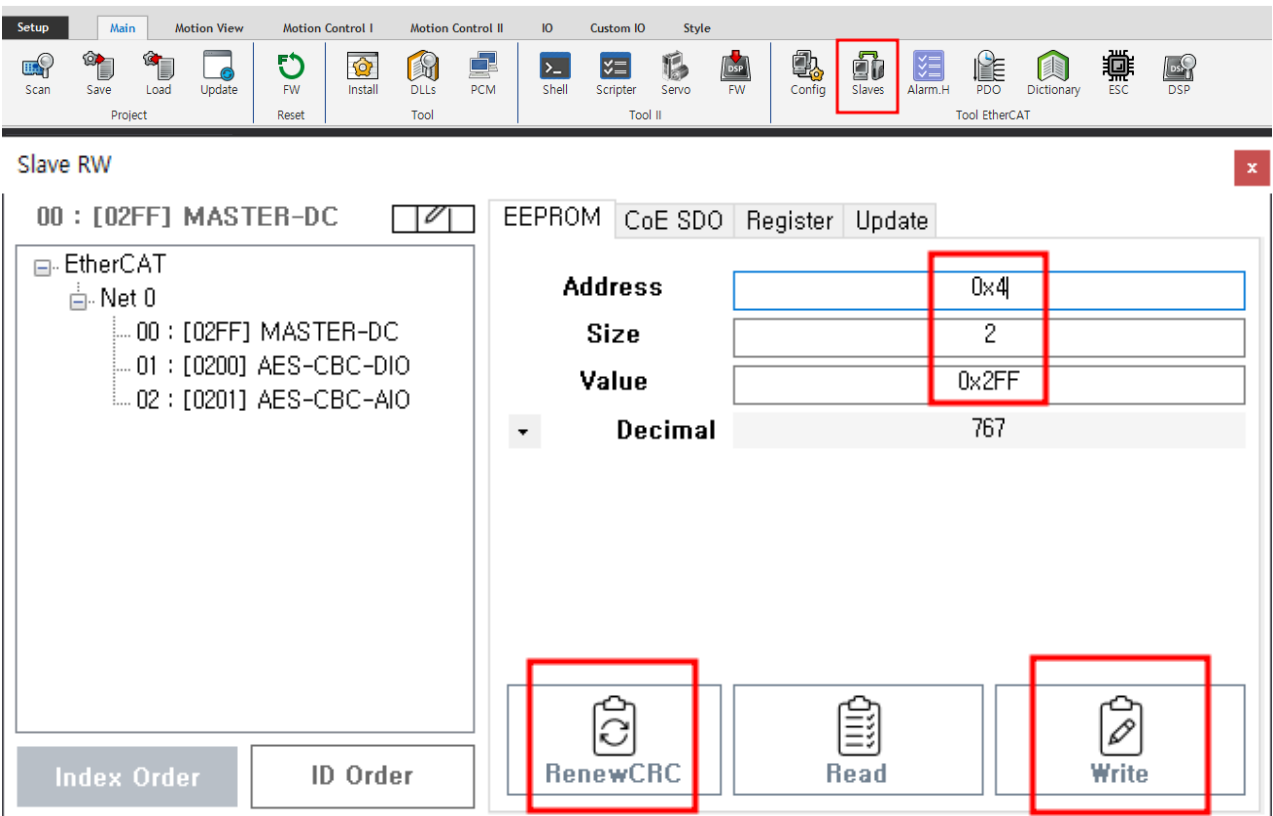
Setup Main Motion View Motion Control I Motion Control II IO Custom IO Style

Scan Save Load Update
Project
FW
Reset
Install DLLs PCM
Tool
Shell Scripter Servo FW
Tool II
Config Slaves Alarm.H PDO Dictionary ESC DSP
Tool EtherCAT

Slave RW

x

00 : [02FF] MASTER-DC

EtherCAT
Net 0
00 : [02FF] MASTER-DC
01 : [0200] AES-CBC-DIO
02 : [0201] AES-CBC-AIO

Index Order
ID Order

EEPROM CoE SDO Register Update

| Address | 0x4 |
|---|---|
| Size | 2 |
| Value | 0x2FF |
| Decimal | 767 |

RenewCRC
Read
Write